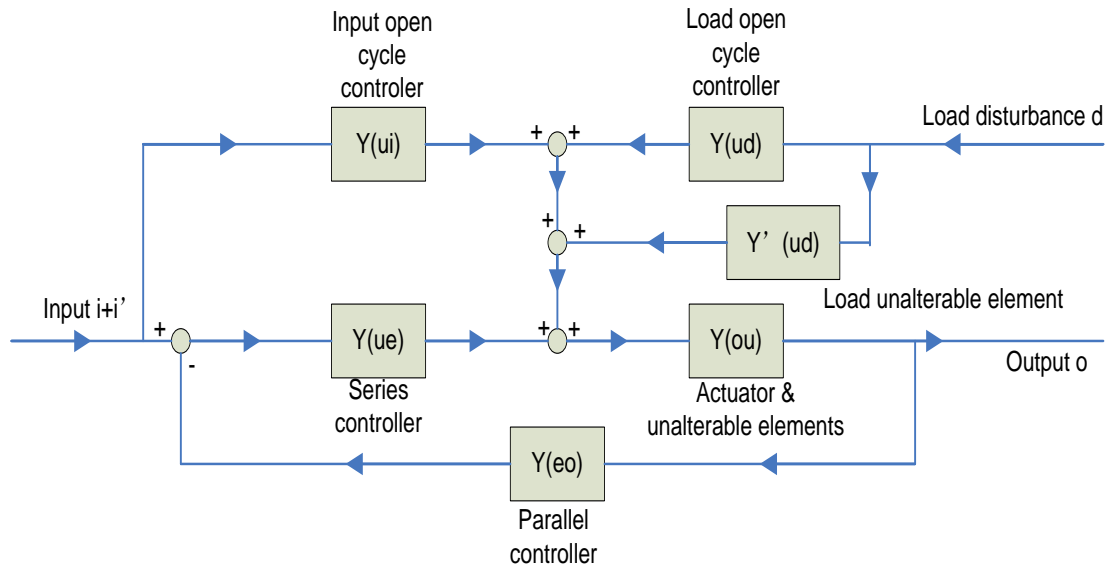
Input open cycle controler

Load open cycle controller

Load disturbance d

Y(ui)

+ +

Y(ud)

+

+

Y’ (ud)

Load unalterable element

Input i+i’

+

-

Y(ue)

+ +

Y(ou)

Output o

Series controller

Actuator & unalterable elements

Y(eo)

Parallel controller